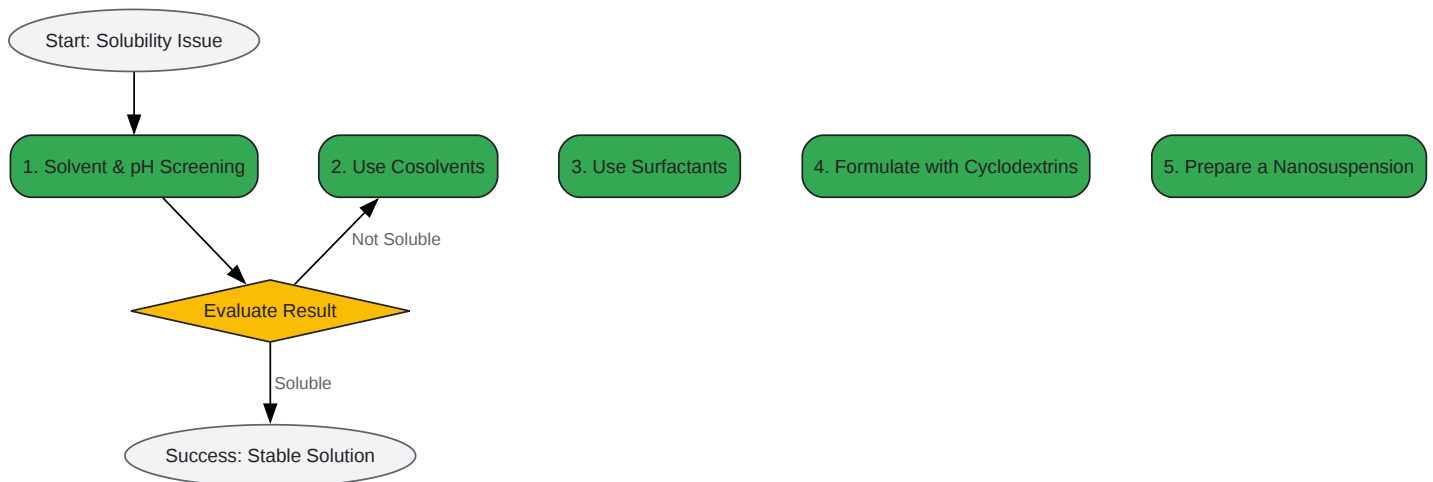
Start: Solubility Issue

1. Solvent & pH Screening

2. Use Cosolvents

3. Use Surfactants

4. Formulate with Cyclodextrins

5. Prepare a Nanosuspension

Not Soluble

Evaluate Result

Soluble

Success: Stable Solution